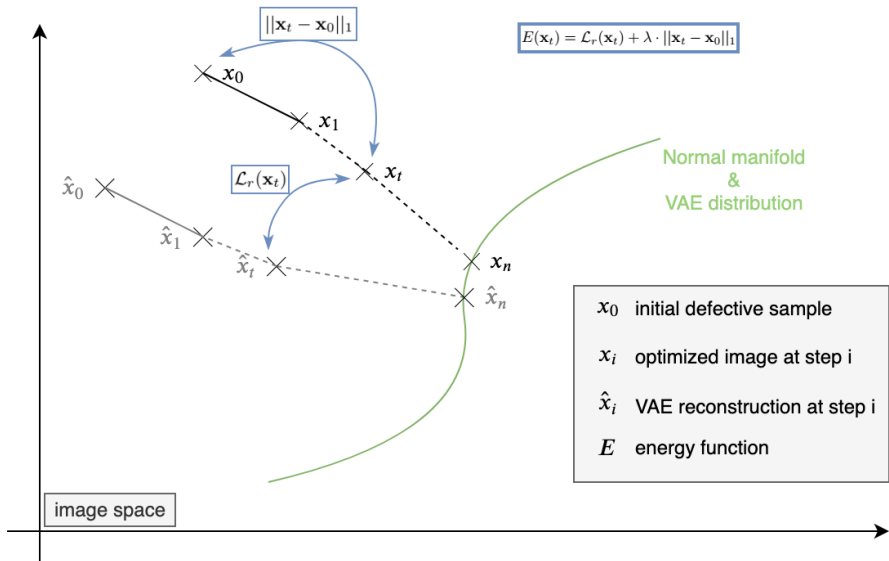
$||\mathbf{x}_t - \mathbf{x}_0||_1$

$E(\mathbf{x}_t) = \mathcal{L}_r(\mathbf{x}_t) + \lambda \cdot ||\mathbf{x}_t - \mathbf{x}_0||_1$

$x_0$

$x_1$

$x_t$

$\mathcal{L}_r(\mathbf{x}_t)$

Normal manifold & VAE distribution

$\hat{x}_0$

$\hat{x}_1$

$\hat{x}_t$

$x_n$

$\hat{x}_n$

$x_0$ initial defective sample

$x_i$ optimized image at step i

$\hat{x}_i$ VAE reconstruction at step i

$E$ energy function

image space